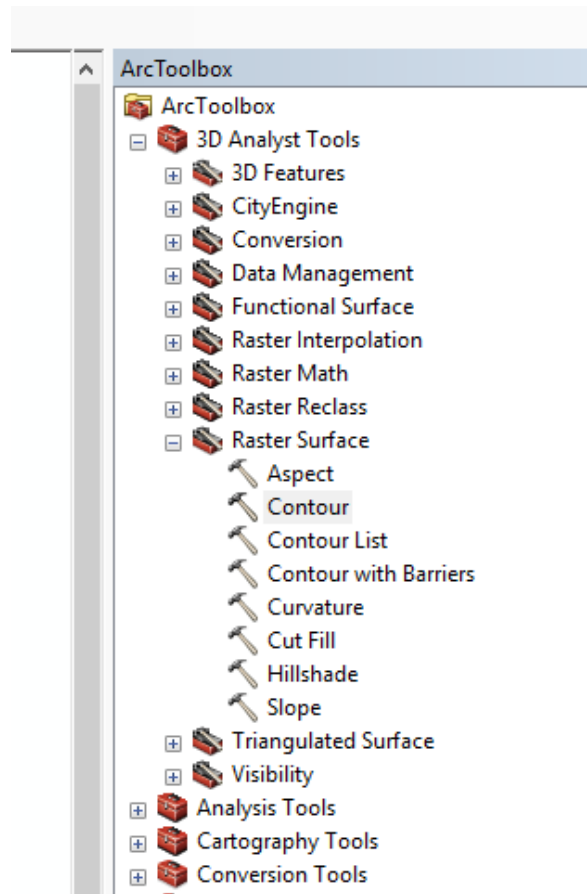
ArcToolbox
ArcToolbox
3D Analyst Tools
3D Features
CityEngine
Conversion
Data Management
Functional Surface
Raster Interpolation
Raster Math
Raster Reclass
Raster Surface
Aspect
Contour
Contour List
Contour with Barriers
Curvature
Cut Fill
Hillshade
Slope
Triangulated Surface
Visibility
Analysis Tools
Cartography Tools
Conversion Tools